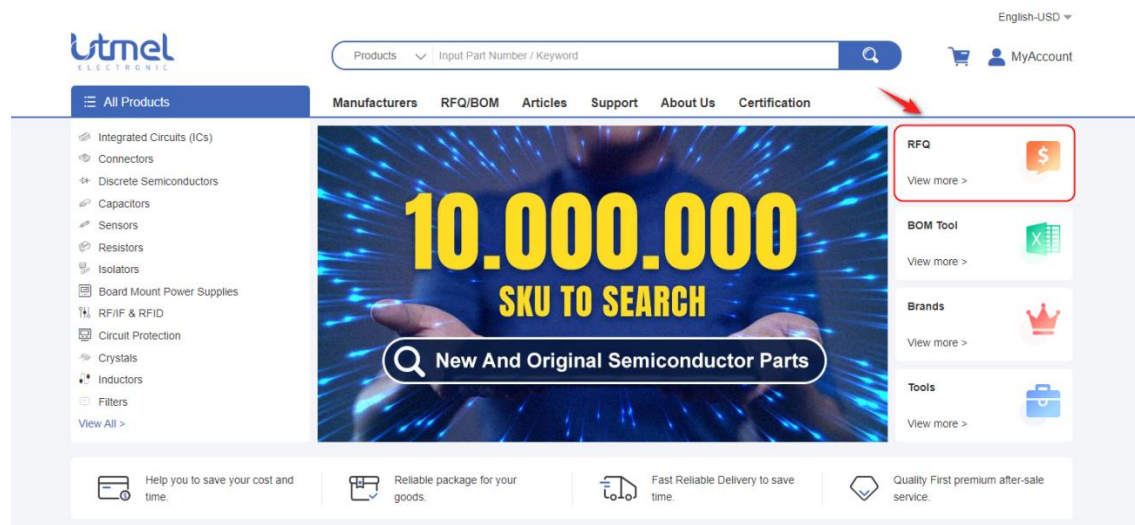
English-USD

utmel ELECTRONIC

Products Input Part Number / Keyword

MyAccount

All Products

Manufacturers RFQ/BOM Articles Support About Us Certification

Integrated Circuits (ICs)
Connectors
Discrete Semiconductors
Capacitors
Sensors
Resistors
Isolators
Board Mount Power Supplies
RF/IF & RFID
Circuit Protection
Crystals
Inductors
Filters
View All >

10.000.000
SKU TO SEARCH
New And Original Semiconductor Parts

RFQ
View more >

BOM Tool
View more >

Brands
View more >

Tools
View more >

Help you to save your cost and time.

Reliable package for your goods.

Fast Reliable Delivery to save time.

Quality First premium after-sale service.